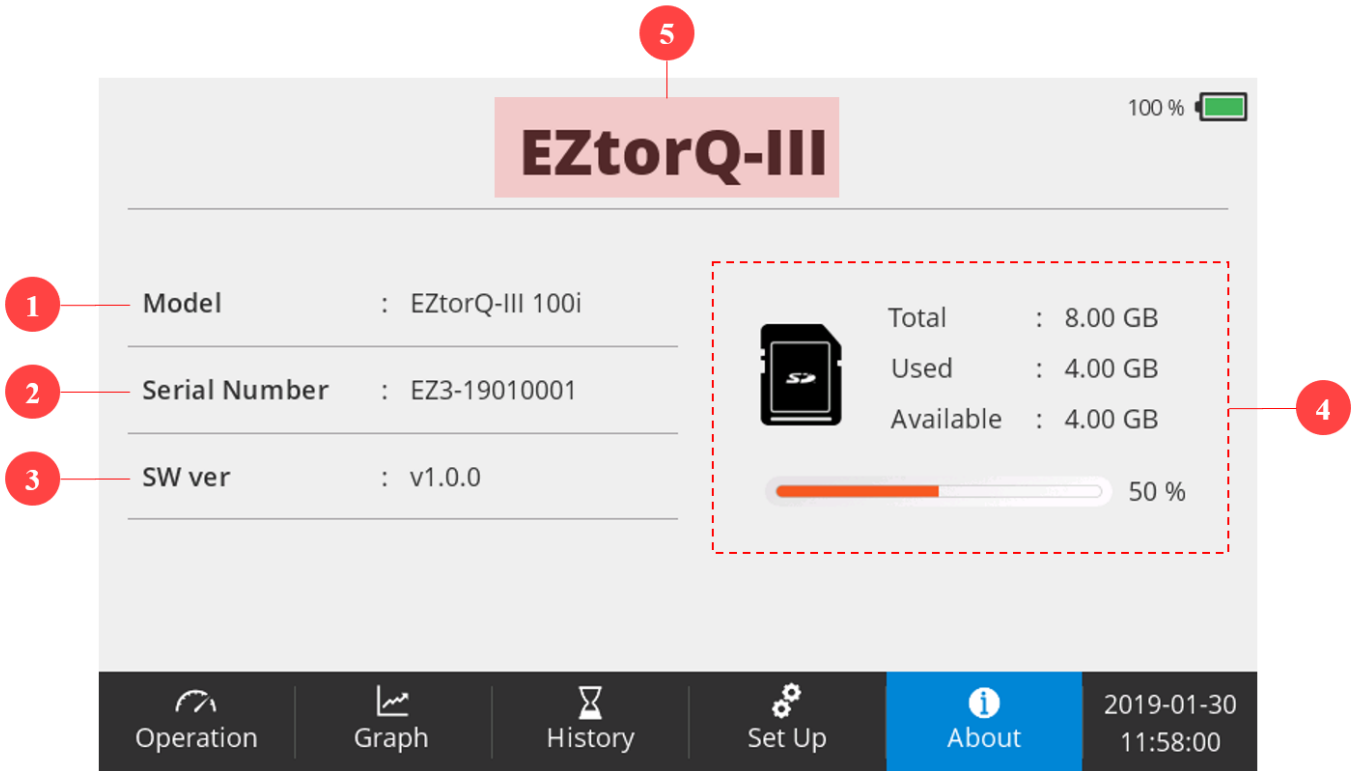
5

100 %

EZtorQ-III

1 Model : EZtorQ-III 100i

2 Serial Number : EZ3-19010001

3 SW ver : v1.0.0

Total : 8.00 GB
Used : 4.00 GB
Available : 4.00 GB

50 %

4

Operation | Graph | History | Set Up | About | 2019-01-30 11:58:00